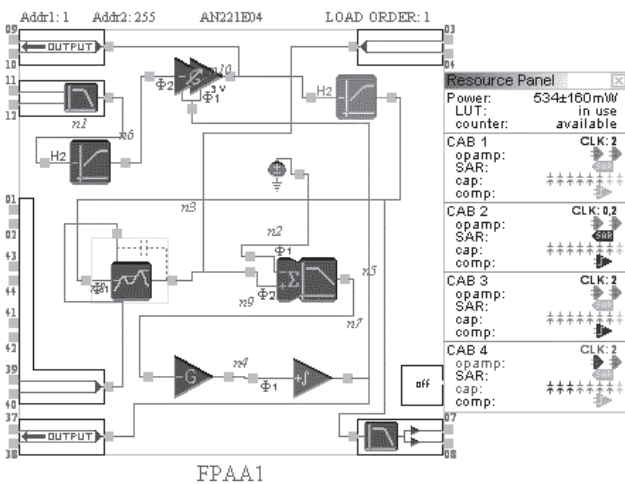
Addr1: 1 Addr2: 255 AN221E04 LOAD ORDER: 1

09
10
OUTPUT
03
04
11
12
n1
n6
H2
$\Phi_2$
$\Phi_1$
n10
3 V
H2
n3
n2
$\Phi_1$
$\Phi_1$
$\Phi_2$
n9
n5
n7
01
02
43
44
41
42
39
40
G
n4
$\Phi_1$
off
37
38
OUTPUT
07
08

FPAA1

Resource Panel
Power: 534±160mW
LUT: in use
counter: available
CAB 1 CLK: 2
opamp:
SAR:
cap:
comp:
CAB 2 CLK: 0,2
opamp:
SAR:
cap:
comp:
CAB 3 CLK: 2
opamp:
SAR:
cap:
comp:
CAB 4 CLK: 2
opamp:
SAR:
cap:
comp: